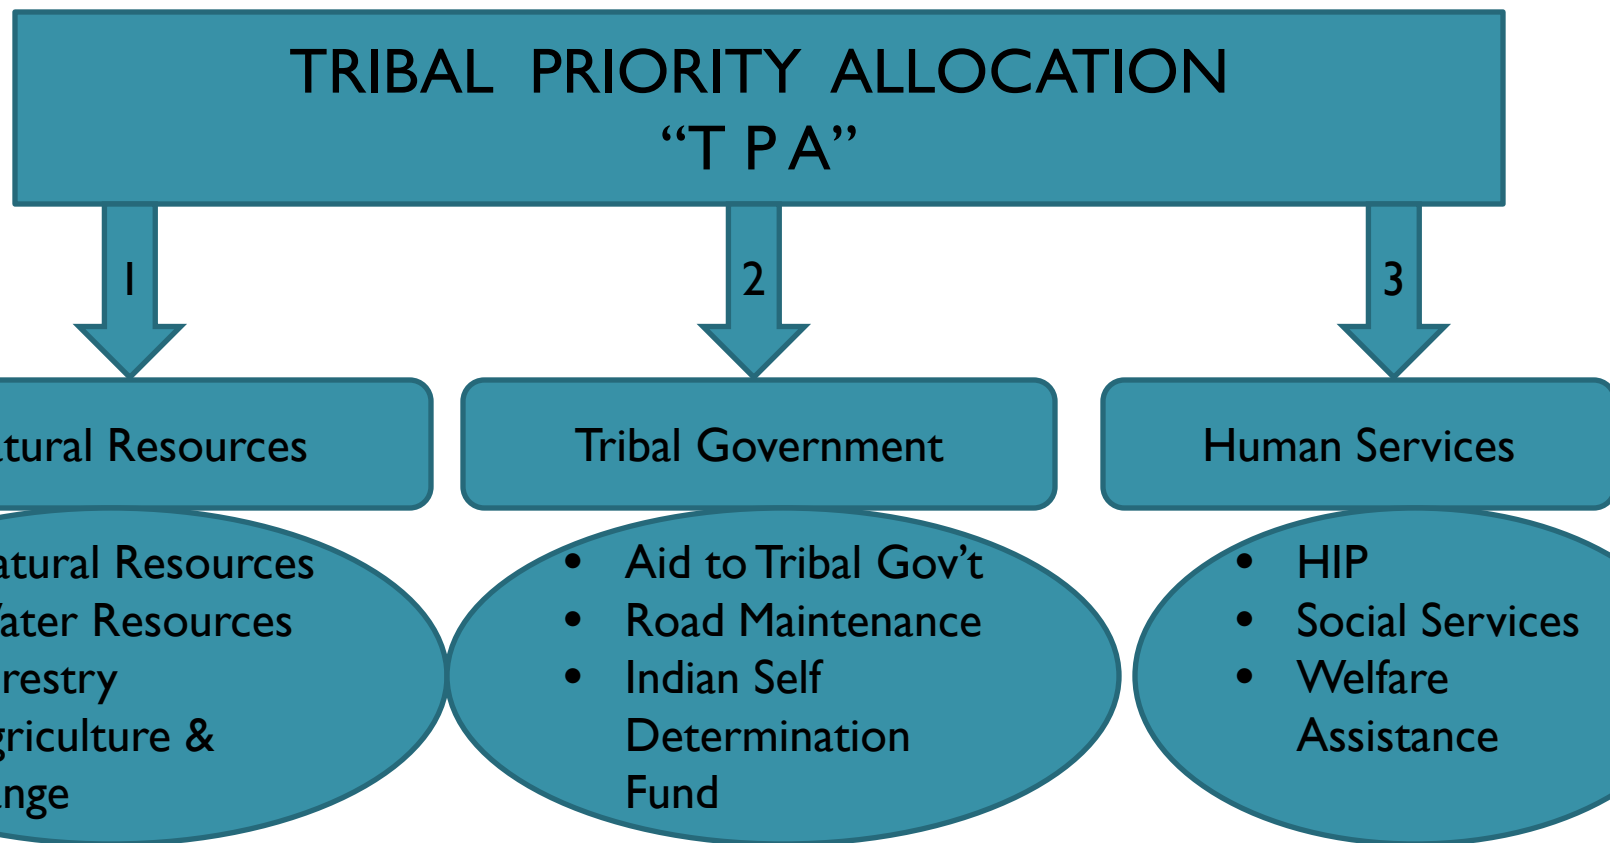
TRIBAL PRIORITY ALLOCATION
"T P A"

1

2

3

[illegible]tural Resources

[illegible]atural Resources
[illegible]ater Resources
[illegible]restry
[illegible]griculture &
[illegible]nge

Tribal Government

- Aid to Tribal Gov't
- Road Maintenance
- Indian Self Determination Fund

Human Services

- HIP
- Social Services
- Welfare Assistance